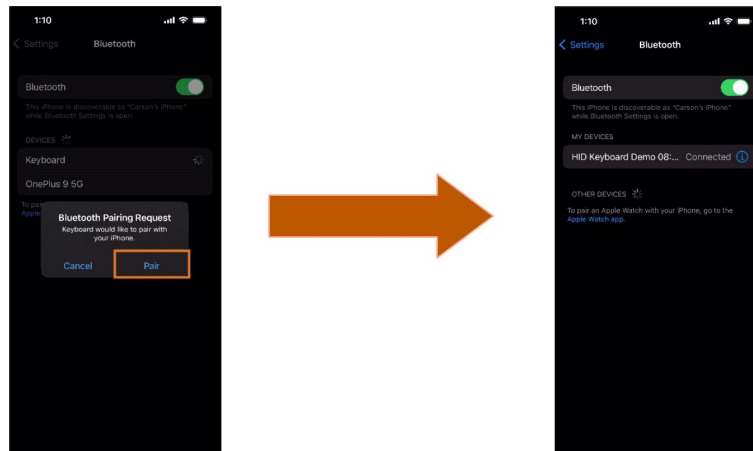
1:10

Settings Bluetooth

Bluetooth

This iPhone is discoverable as "Carson's iPhone" while Bluetooth Settings is open.

DEVICES

Keyboard

OnePlus 9 5G

To pair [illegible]
Apple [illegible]

Bluetooth Pairing Request
Keyboard would like to pair with your iPhone.

Cancel Pair

1:10

Settings Bluetooth

Bluetooth

This iPhone is discoverable as "Carson's iPhone" while Bluetooth Settings is open.

MY DEVICES

HID Keyboard Demo 08:... Connected

OTHER DEVICES

To pair an Apple Watch with your iPhone, go to the Apple Watch app.